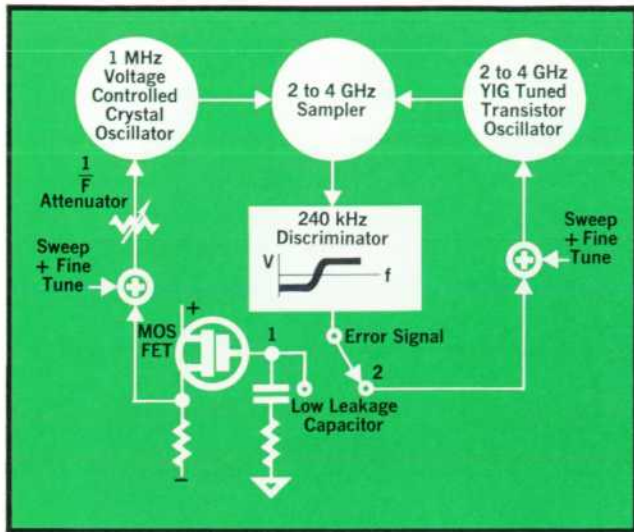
1 MHz Voltage Controlled Crystal Oscillator

2 to 4 GHz Sampler

2 to 4 GHz YIG Tuned Transistor Oscillator

$\frac{1}{F}$ Attenuator

240 kHz Discriminator

V

f

Sweep + Fine Tune

Sweep + Fine Tune

+

MOS FET

1

Error Signal

2

Low Leakage Capacitor

−